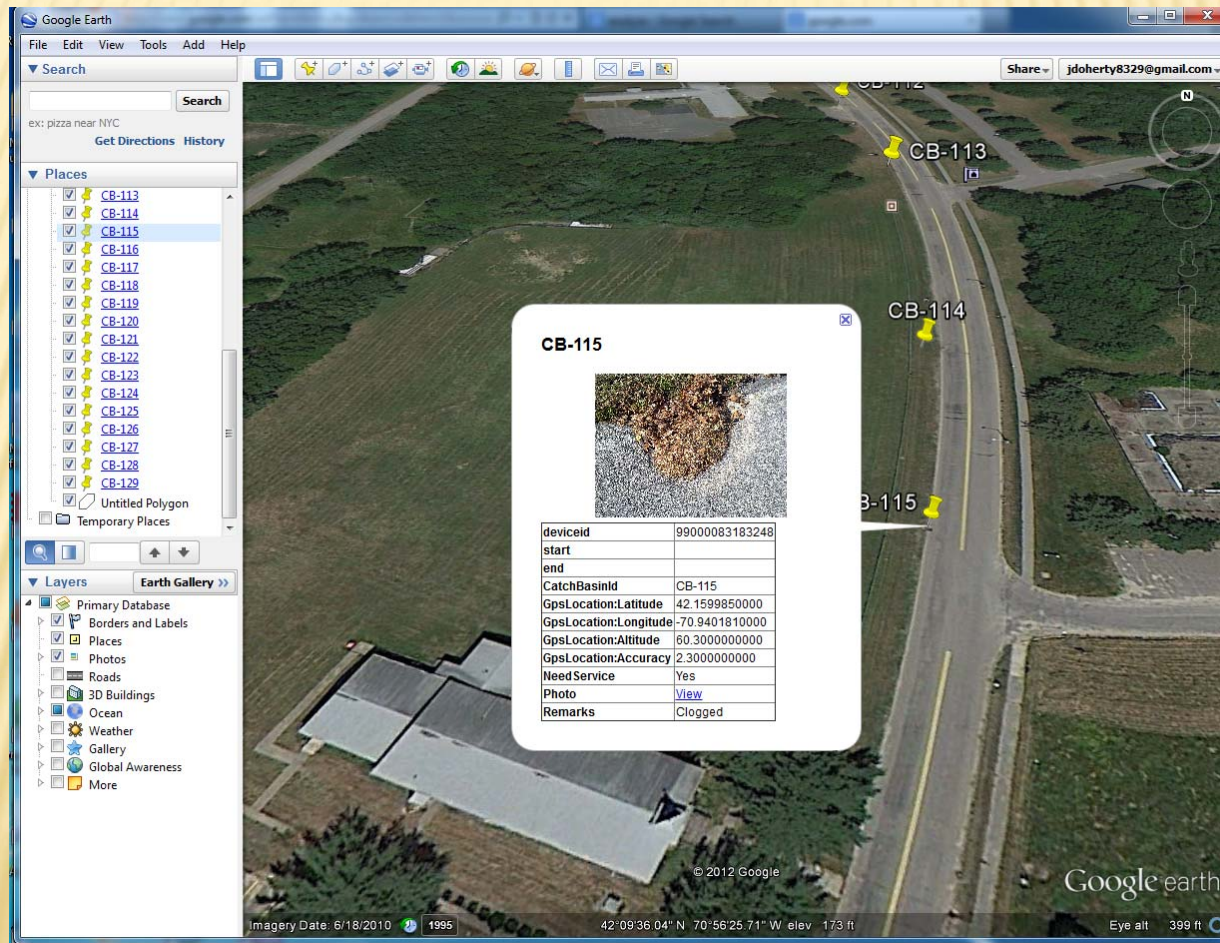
Google Earth

File Edit View Tools Add Help

▼ Search

Search

ex: pizza near NYC

Get Directions History

▼ Places

CB-113
CB-114
CB-115
CB-116
CB-117
CB-118
CB-119
CB-120
CB-121
CB-122
CB-123
CB-124
CB-125
CB-126
CB-127
CB-128
CB-129
Untitled Polygon
Temporary Places

▼ Layers Earth Gallery »

Primary Database
Borders and Labels
Places
Photos
Roads
3D Buildings
Ocean
Weather
Gallery
Global Awareness
More

Share jdoherty8329@gmail.com

CB-112
CB-113
CB-114
B-115

CB-115

| deviceid | 99000083183248 |
|---|---|
| start | |
| end | |
| CatchBasinId | CB-115 |
| GpsLocation:Latitude | 42.1599850000 |
| GpsLocation:Longitude | -70.9401810000 |
| GpsLocation:Altitude | 60.3000000000 |
| GpsLocation:Accuracy | 2.3000000000 |
| NeedService | Yes |
| Photo | View |
| Remarks | Clogged |

© 2012 Google

Google earth

Imagery Date: 6/18/2010 1995 42°09'36.04" N 70°56'25.71" W elev 173 ft Eye alt 399 ft